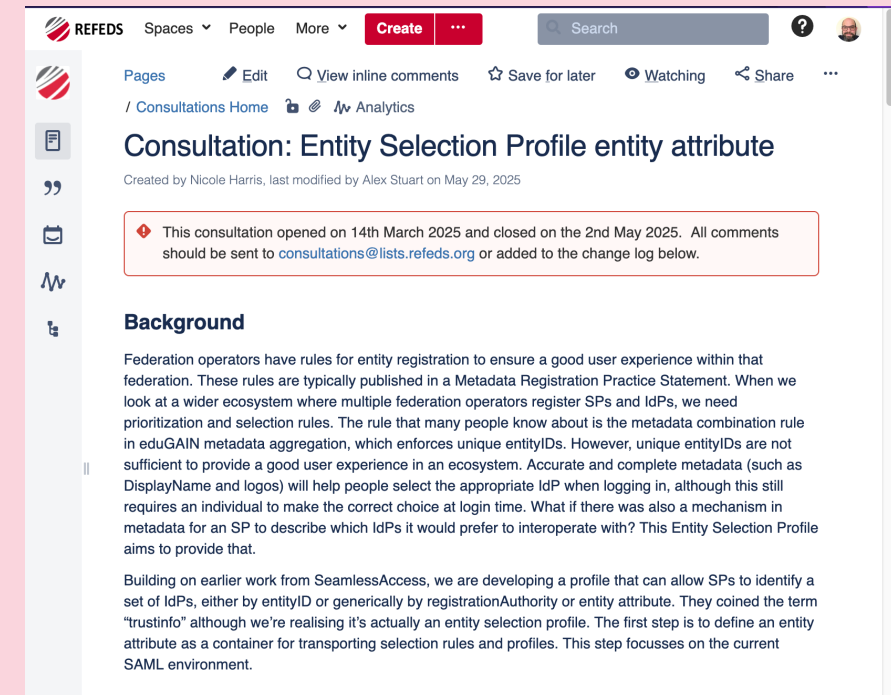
REFEDS Spaces People More Create ··· Search ?

Pages Edit View inline comments Save for later Watching Share ···

/ Consultations Home Analytics

Consultation: Entity Selection Profile entity attribute

Created by Nicole Harris, last modified by Alex Stuart on May 29, 2025

This consultation opened on 14th March 2025 and closed on the 2nd May 2025. All comments should be sent to consultations@lists.refeds.org or added to the change log below.

Background

Federation operators have rules for entity registration to ensure a good user experience within that federation. These rules are typically published in a Metadata Registration Practice Statement. When we look at a wider ecosystem where multiple federation operators register SPs and IdPs, we need prioritization and selection rules. The rule that many people know about is the metadata combination rule in eduGAIN metadata aggregation, which enforces unique entityIDs. However, unique entityIDs are not sufficient to provide a good user experience in an ecosystem. Accurate and complete metadata (such as DisplayName and logos) will help people select the appropriate IdP when logging in, although this still requires an individual to make the correct choice at login time. What if there was also a mechanism in metadata for an SP to describe which IdPs it would prefer to interoperate with? This Entity Selection Profile aims to provide that.

Building on earlier work from SeamlessAccess, we are developing a profile that can allow SPs to identify a set of IdPs, either by entityID or generically by registrationAuthority or entity attribute. They coined the term “trustinfo” although we’re realising it’s actually an entity selection profile. The first step is to define an entity attribute as a container for transporting selection rules and profiles. This step focusses on the current SAML environment.